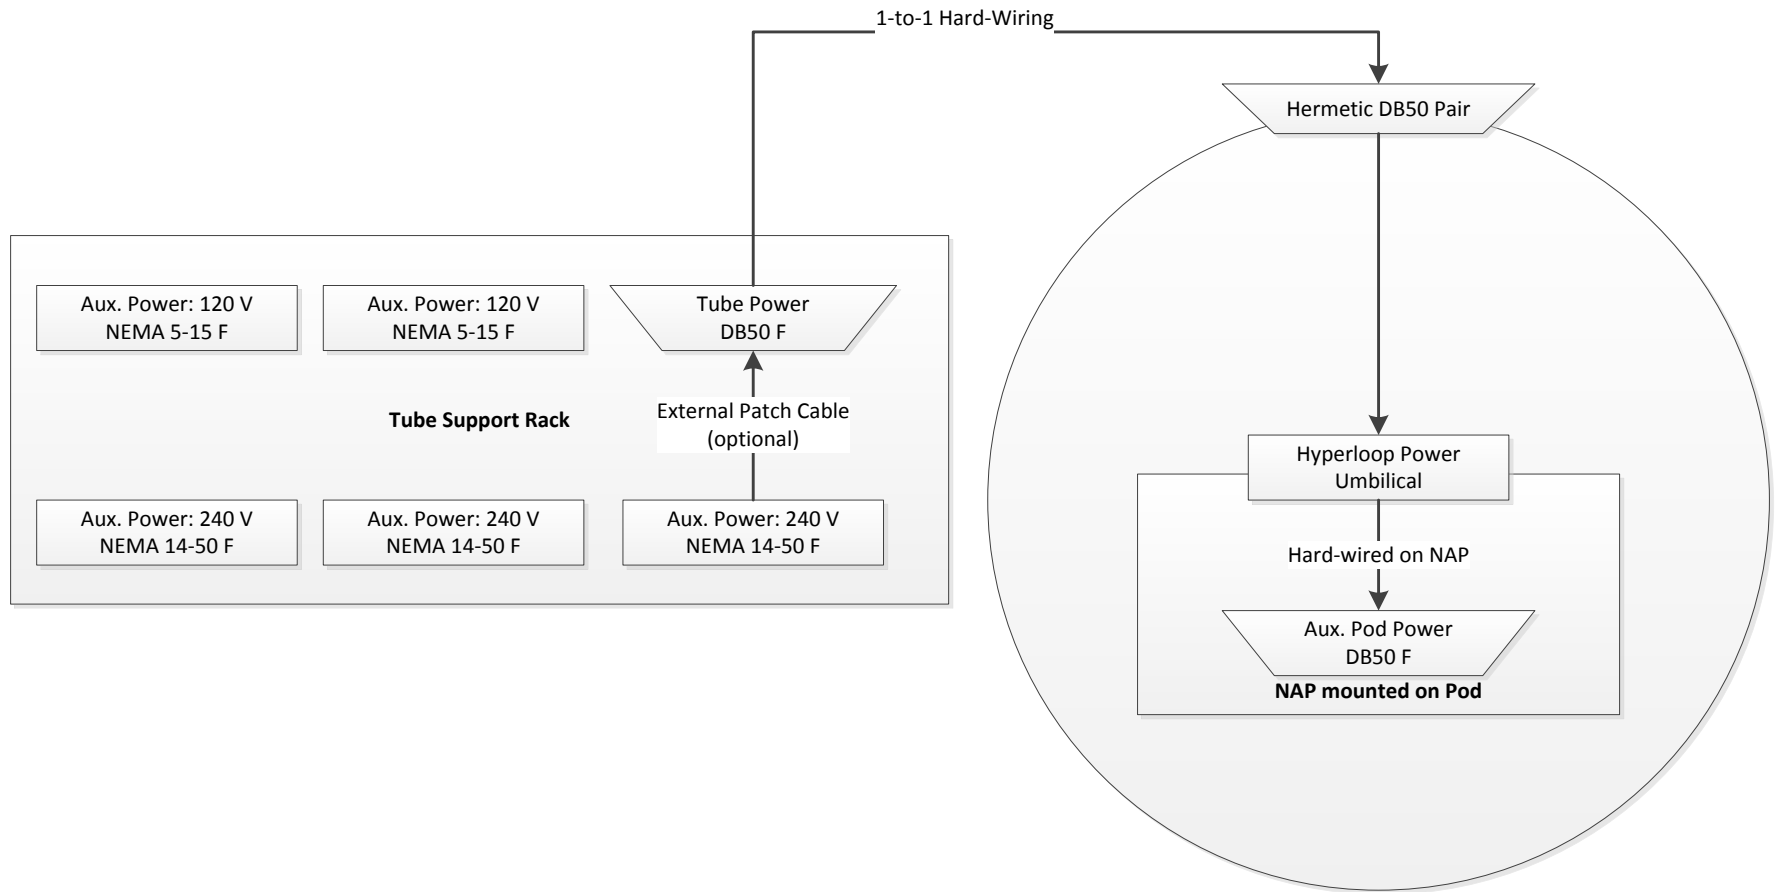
1-to-1 Hard-Wiring

Hermetic DB50 Pair

Aux. Power: 120 V
NEMA 5-15 F

Aux. Power: 120 V
NEMA 5-15 F

Tube Power
DB50 F

Tube Support Rack

External Patch Cable
(optional)

Aux. Power: 240 V
NEMA 14-50 F

Aux. Power: 240 V
NEMA 14-50 F

Aux. Power: 240 V
NEMA 14-50 F

Hyperloop Power
Umbilical

Hard-wired on NAP

Aux. Pod Power
DB50 F

NAP mounted on Pod